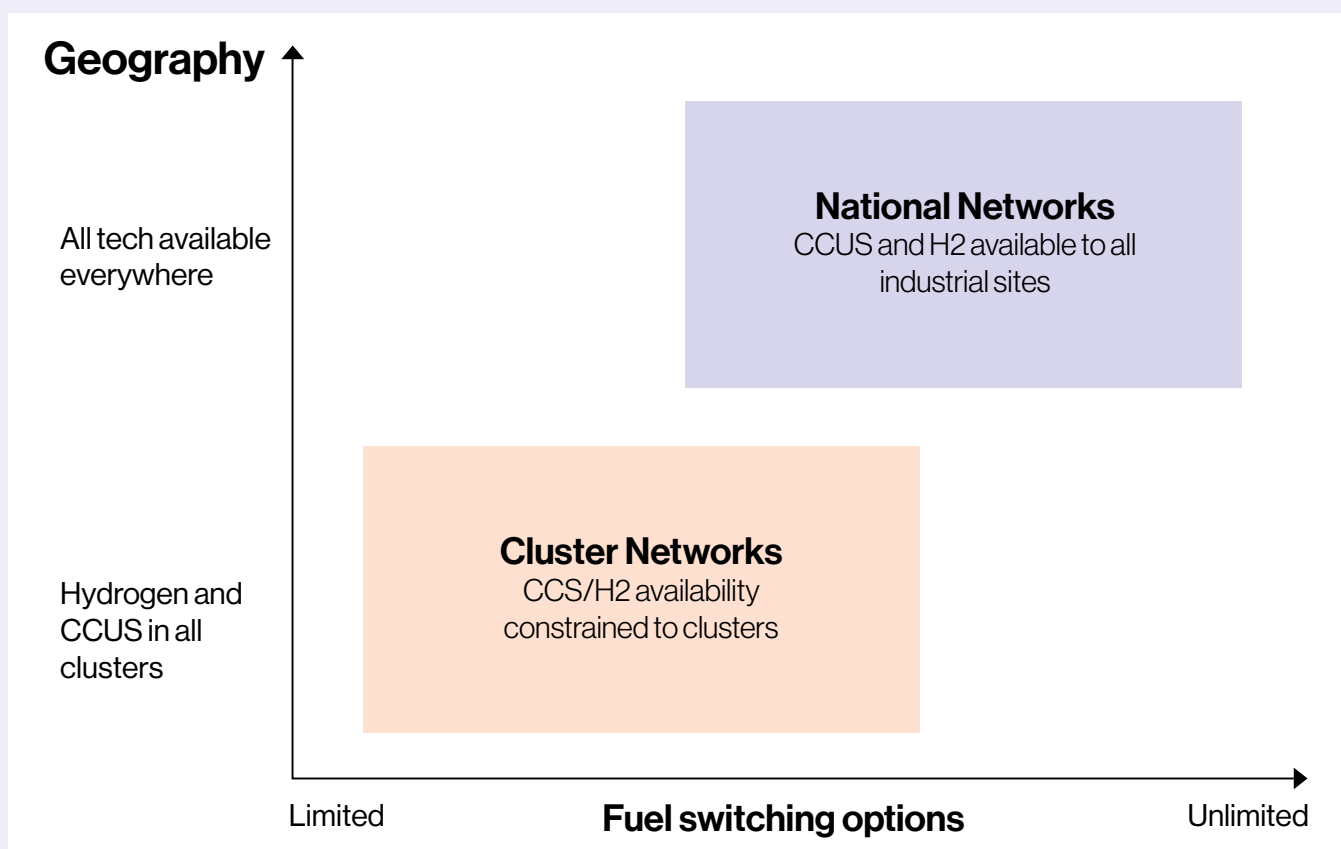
Geography

All tech available everywhere

National Networks
CCUS and H2 available to all industrial sites

Hydrogen and CCUS in all clusters

Cluster Networks
CCS/H2 availability constrained to clusters

Limited
Fuel switching options
Unlimited